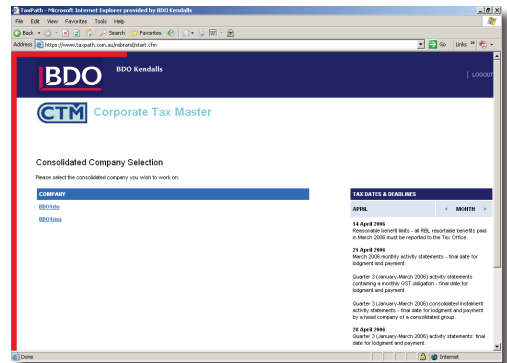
TaxPath - Microsoft Internet Explorer provided by BDO Kendalls

File Edit View Favorites Tools Help

Back Search Favorites

Address https://www.taxpath.com.au/rebrand/start.cfm

Go Links

BDO

BDO Kendalls

| LOGOUT

CTM Corporate Tax Master

Consolidated Company Selection

Please select the consolidated company you wish to work on:

COMPANY

BDO1tho

BDO1two

TAX DATES & DEADLINES

APRIL

< MONTH >

14 April 2006
Reasonable benefit limits - all RBL reportable benefits paid in March 2006 must be reported to the Tax Office.

21 April 2006
March 2006 monthly activity statements - final date for lodgment and payment.

Quarter 3 (January-March 2006) activity statements containing a monthly GST obligation - final date for lodgment and payment.

Quarter 3 (January-March 2006) consolidated instalment activity statements - final date for lodgment and payment by a head company of a consolidated group.

28 April 2006
Quarter 3 (January-March 2006) activity statements: final date for lodgment and payment.

Done

Internet